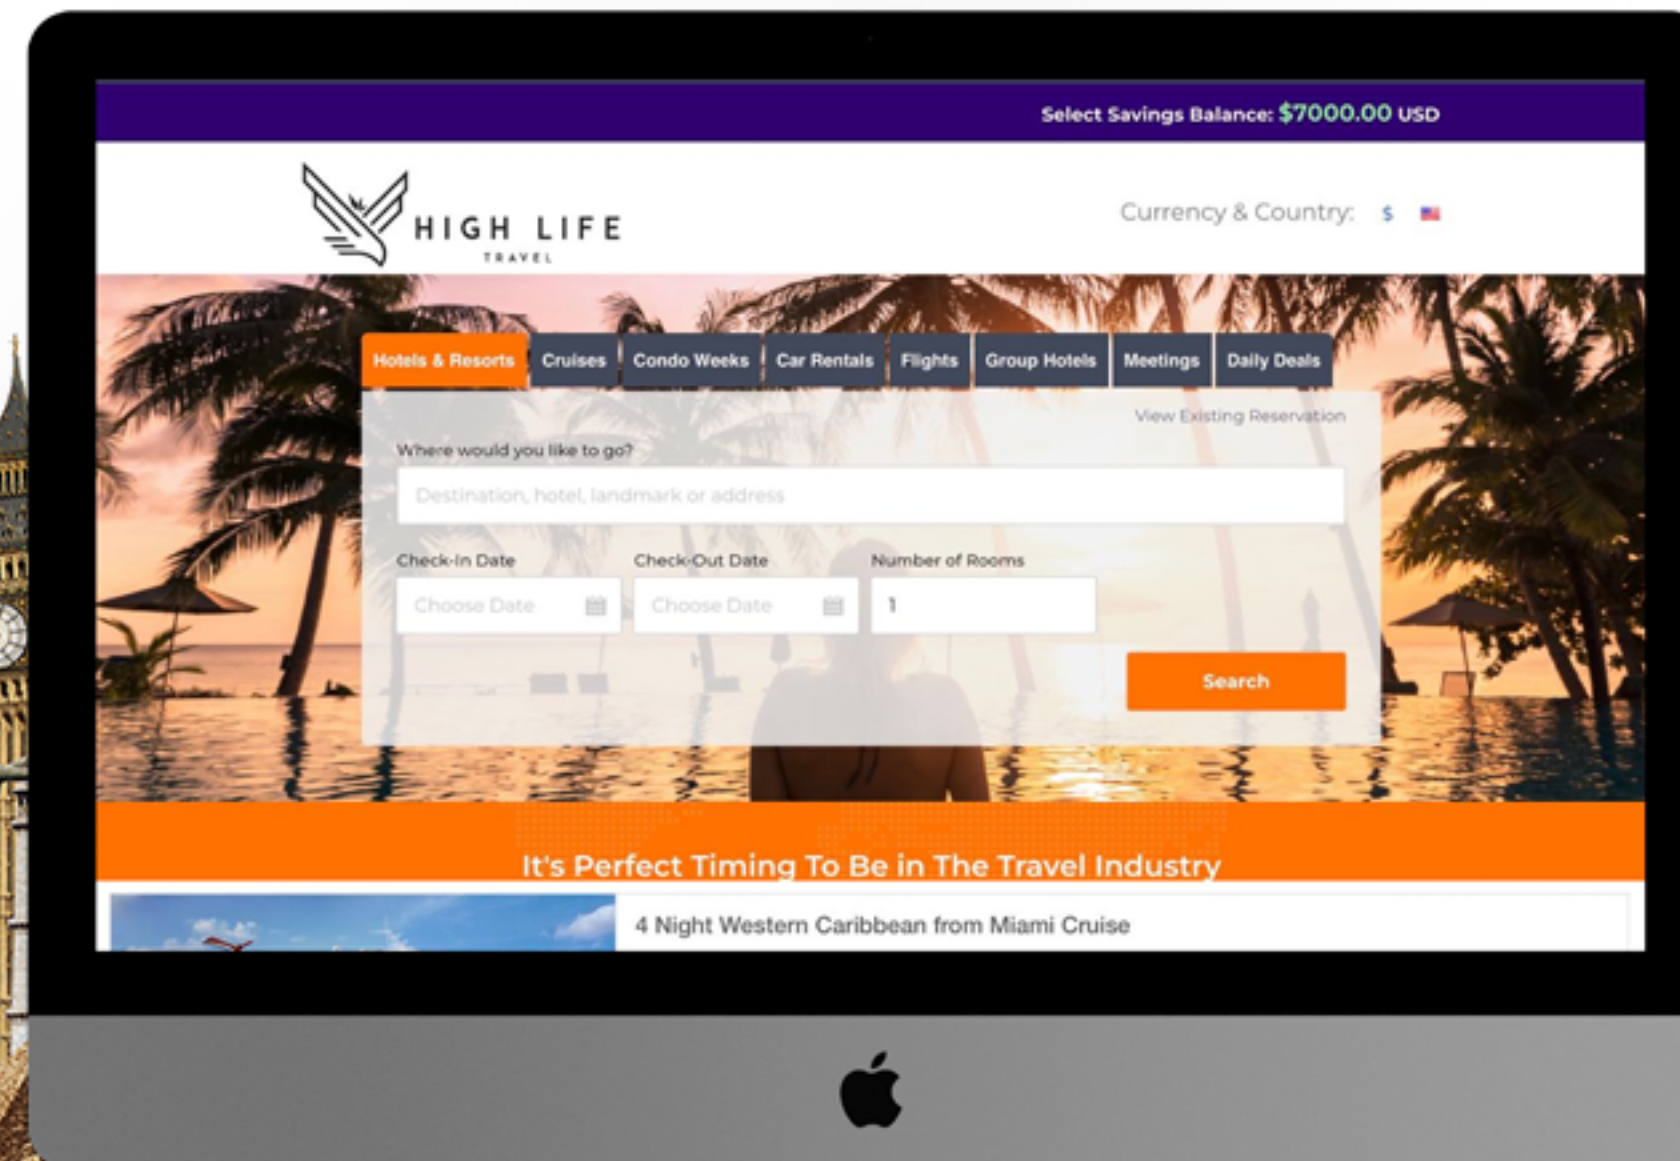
Select Savings Balance: $7000.00 USD

HIGH LIFE
TRAVEL

Currency & Country: $

Hotels & Resorts | Cruises | Condo Weeks | Car Rentals | Flights | Group Hotels | Meetings | Daily Deals

View Existing Reservation

Where would you like to go?

Destination, hotel, landmark or address

Check-In Date

Choose Date

Check-Out Date

Choose Date

Number of Rooms

1

Search

It's Perfect Timing To Be in The Travel Industry

4 Night Western Caribbean from Miami Cruise